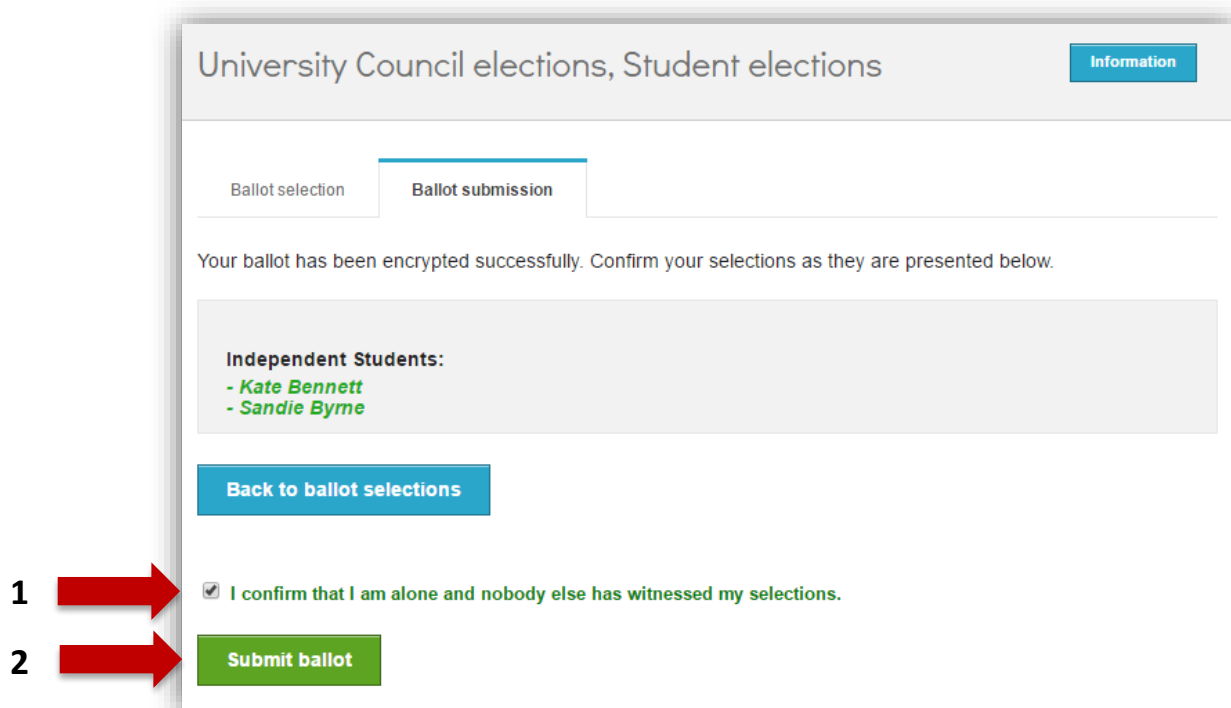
University Council elections, Student elections

Information

Ballot selection

Ballot submission

Your ballot has been encrypted successfully. Confirm your selections as they are presented below.

Independent Students:
- Kate Bennett
- Sandie Byrne

Back to ballot selections

1

I confirm that I am alone and nobody else has witnessed my selections.

2

Submit ballot